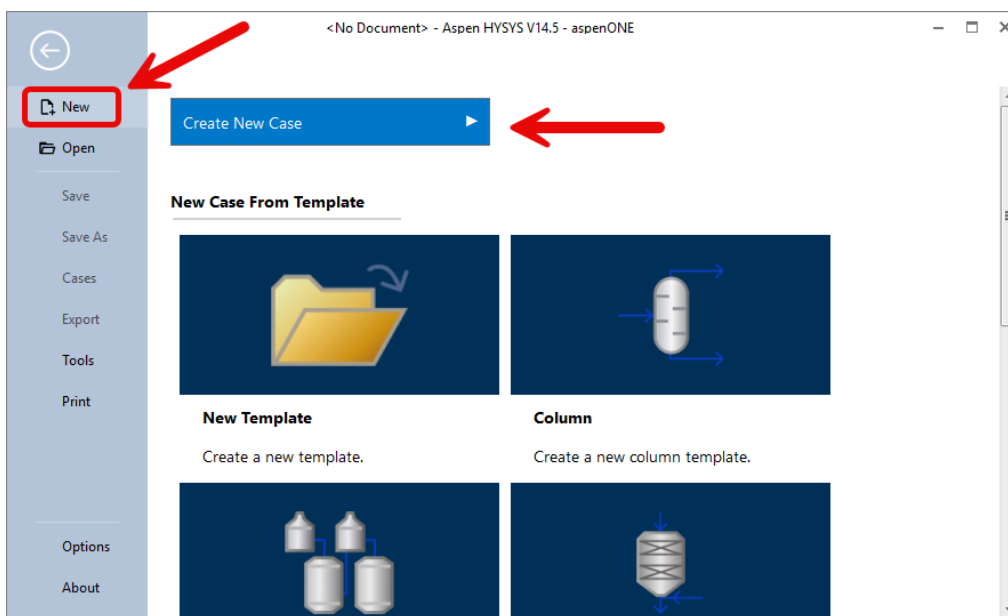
<No Document> - Aspen HYSYS V14.5 - aspenONE

New
Open
Save
Save As
Cases
Export
Tools
Print
Options
About

Create New Case

New Case From Template

New Template

Create a new template.

Column

Create a new column template.